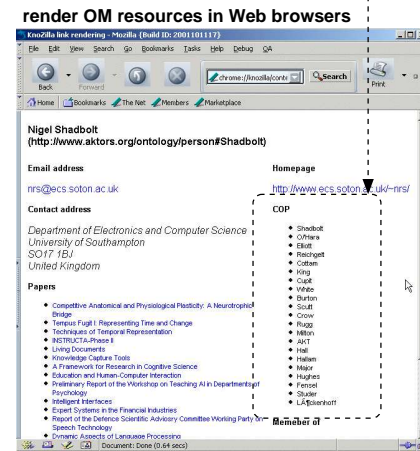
render OM resources in Web browsers

KnoZilla link rendering - Mozilla {Build ID: 2001101117}

File Edit View Search Go Bookmarks Tasks Help Debug QA

Back Forward chrome://knozilla/conte Search Print

Home Bookmarks The Net Members Marketplace

Nigel Shadbolt
(http://www.aktors.org/ontology/person#Shadbolt)

Email address

nrs@ecs.soton.ac.uk

Homepage

http://www.ecs.soton.ac.uk/~nrs/

Contact address

Department of Electronics and Computer Science
University of Southampton
SO17 1BJ
United Kingdom

COP

- Shadbolt
- O'Hara
- Elliott
- Reichgelt
- Cottam
- King
- Cupit
- White
- Burton
- Scutt
- Crow
- Rugg
- Milton
- AKT
- Hall
- Hallam
- Major
- Hughes
- Fensel
- Studer
- LÃ¶ckenhoff

Papers

- Competitive Anatomical and Physiological Plasticity: A Neurotrophic Bridge
- Tempus Fugit I: Representing Time and Change
- Techniques of Temporal Representation
- INSTRUCTA-Phase II
- Living Documents
- Knowledge Capture Tools
- A Framework for Research in Cognitive Science
- Education and Human-Computer Interaction
- Preliminary Report of the Workshop on Teaching AI in Departments of Psychology
- Intelligent Interfaces
- Expert Systems in the Financial Industries
- Report of the Defence Scientific Advisory Committee Working Party on Speech Technology
- Dynamic Aspects of Language Processing

Member of

Document: Done (0.64 secs)